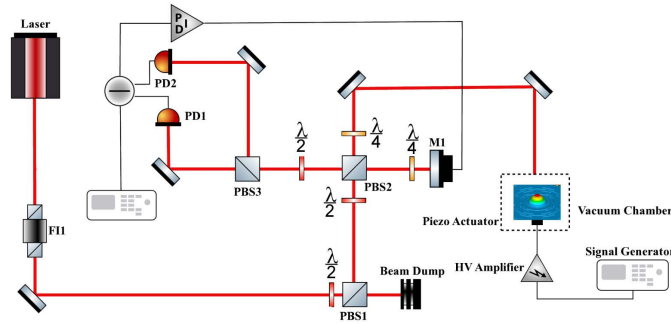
Laser

P
I
D

PD2

PD1

PBS3

$\frac{\lambda}{2}$

$\frac{\lambda}{4}$

$\frac{\lambda}{4}$

M1

$\frac{\lambda}{2}$

PBS2

FI1

$\frac{\lambda}{2}$

Beam Dump

PBS1

Piezo Actuator

Vacuum Chamber

HV Amplifier

Signal Generator